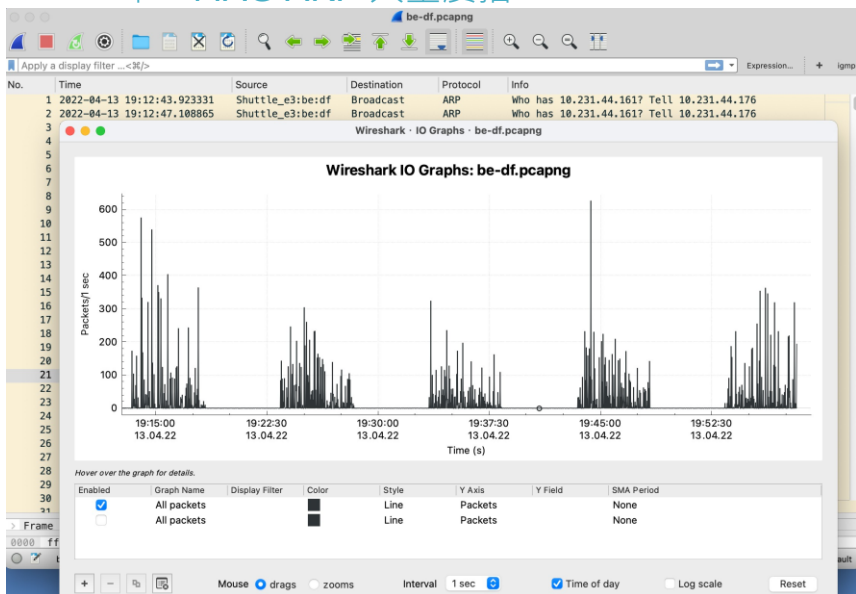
be-df.pcapng

Apply a display filter ...<⌘/>

Expression... + igmp

| No. | Time | Source | Destination | Protocol | Info |
|---|---|---|---|---|---|
| 1 | 2022-04-13 19:12:43.923331 | Shuttle_e3:be:df | Broadcast | ARP | Who has 10.231.44.161? Tell 10.231.44.176 |
| 2 | 2022-04-13 19:12:47.108865 | Shuttle_e3:be:df | Broadcast | ARP | Who has 10.231.44.161? Tell 10.231.44.176 |

3 4 5 6 7 8 9 10 11 12 13 14 15 16 17 18 19 20 21 22 23 24 25 26 27 28 29 30

Frame

0000 ff

Wireshark · IO Graphs · be-df.pcapng

Wireshark IO Graphs: be-df.pcapng

600
500
400
300
200
100
0

Packets/1 sec

19:15:00 13.04.22
19:22:30 13.04.22
19:30:00 13.04.22
19:37:30 13.04.22
19:45:00 13.04.22
19:52:30 13.04.22

Time (s)

Hover over the graph for details.

| Enabled | Graph Name | Display Filter | Color | Style | Y Axis | Y Field | SMA Period |
|---|---|---|---|---|---|---|---|
| ☑ | All packets | | | Line | Packets | | None |
| ☐ | All packets | | | Line | Packets | | None |

+ − Mouse drags zooms Interval 1 sec Time of day Log scale Reset